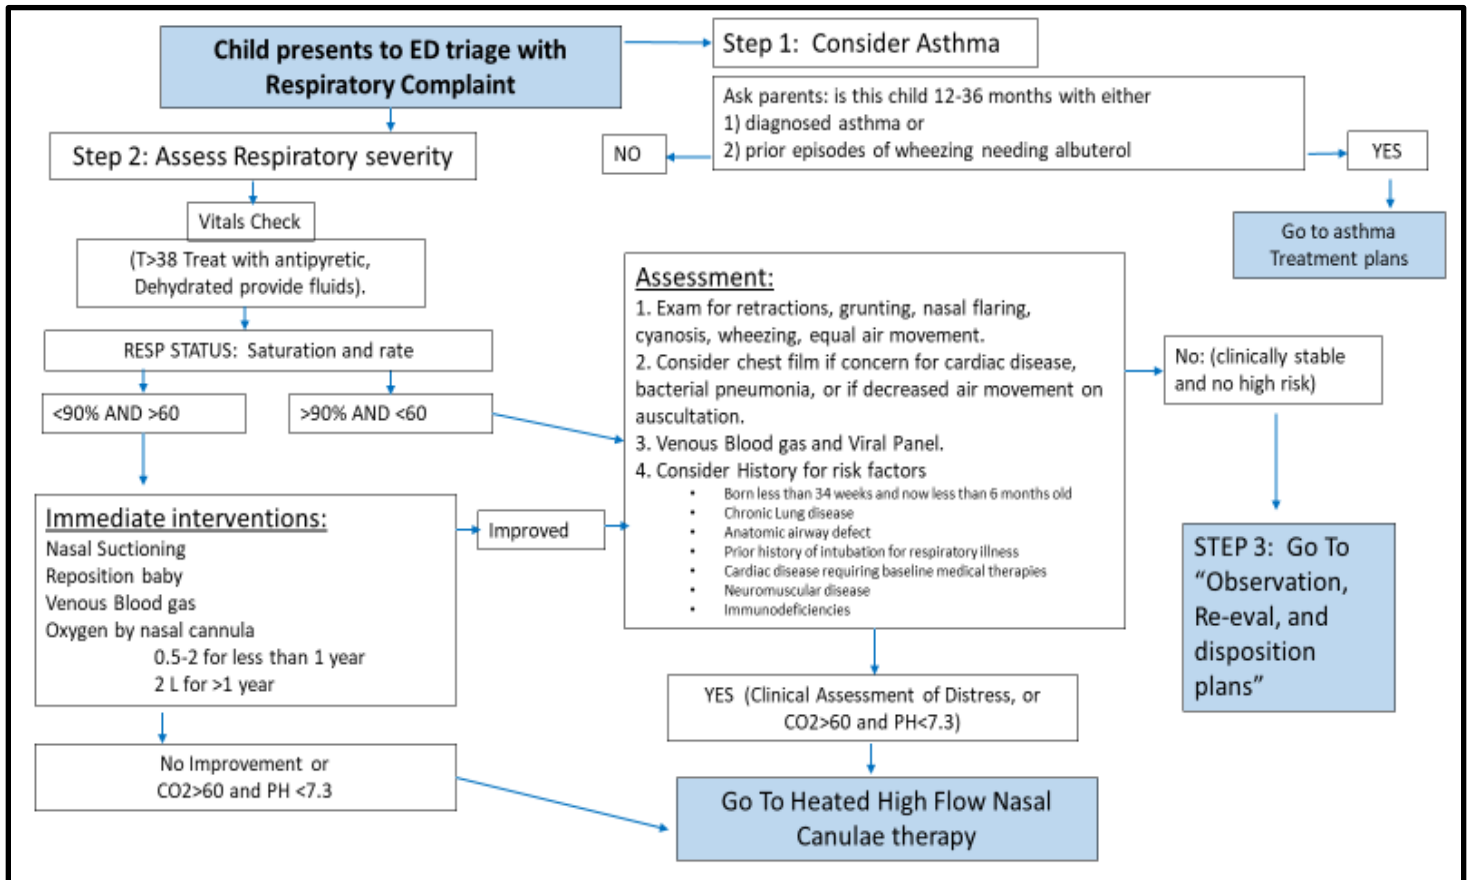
Child presents to ED triage with Respiratory Complaint

Step 1: Consider Asthma

Ask parents: is this child 12-36 months with either
1) diagnosed asthma or
2) prior episodes of wheezing needing albuterol

NO

YES

Go to asthma Treatment plans

Step 2: Assess Respiratory severity

Vitals Check

(T>38 Treat with antipyretic, Dehydrated provide fluids).

RESP STATUS: Saturation and rate

<90% AND >60

>90% AND <60

Assessment:
1. Exam for retractions, grunting, nasal flaring, cyanosis, wheezing, equal air movement.
2. Consider chest film if concern for cardiac disease, bacterial pneumonia, or if decreased air movement on auscultation.
3. Venous Blood gas and Viral Panel.
4. Consider History for risk factors
• Born less than 34 weeks and now less than 6 months old
• Chronic Lung disease
• Anatomic airway defect
• Prior history of intubation for respiratory illness
• Cardiac disease requiring baseline medical therapies
• Neuromuscular disease
• Immunodeficiencies

No: (clinically stable and no high risk)

STEP 3: Go To “Observation, Re-eval, and disposition plans”

Immediate interventions:
Nasal Suctioning
Reposition baby
Venous Blood gas
Oxygen by nasal cannula
0.5-2 for less than 1 year
2 L for >1 year

Improved

YES (Clinical Assessment of Distress, or CO2>60 and PH<7.3)

No Improvement or CO2>60 and PH <7.3

Go To Heated High Flow Nasal Canulae therapy